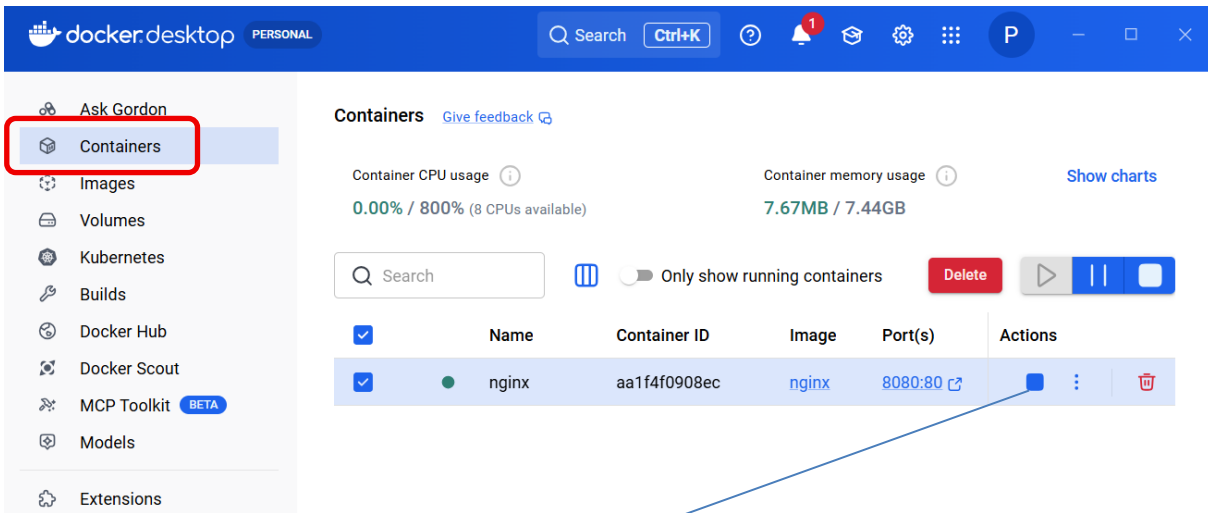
docker desktop PERSONAL

Search Ctrl+K

1

P

Ask Gordon
Containers
Images
Volumes
Kubernetes
Builds
Docker Hub
Docker Scout
MCP Toolkit BETA
Models
Extensions

Containers Give feedback

Container CPU usage
0.00% / 800% (8 CPUs available)

Container memory usage
7.67MB / 7.44GB

Show charts

Search

Only show running containers

Delete

| | Name | Container ID | Image | Port(s) | Actions |
|---|---|---|---|---|---|
| | nginx | aa1f4f0908ec | nginx | 8080:80 | |